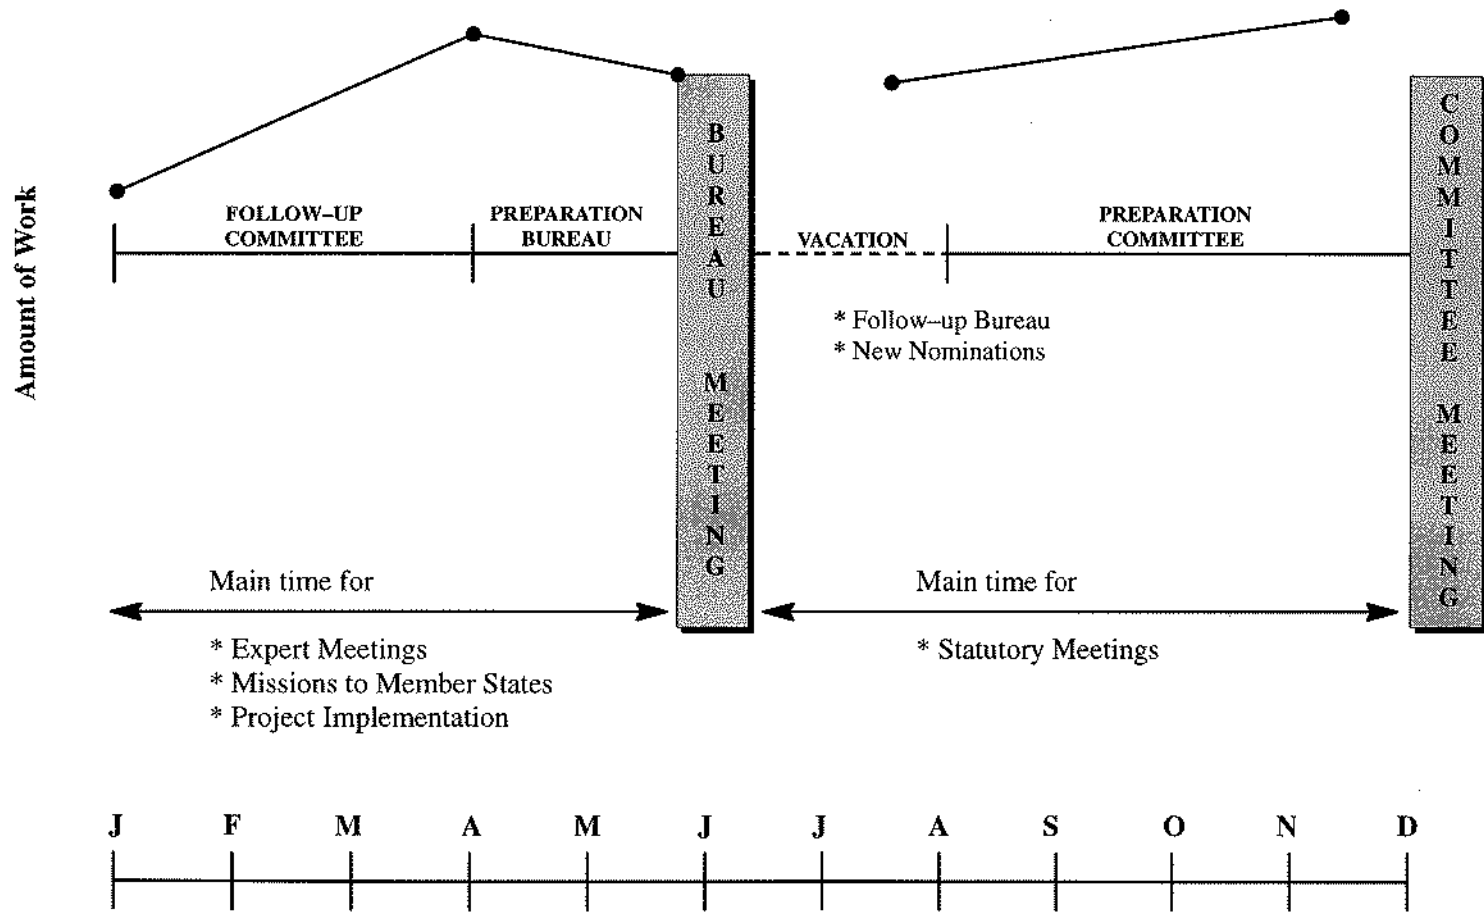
Amount of Work

FOLLOW–UP COMMITTEE

PREPARATION BUREAU

BUREAU MEETING

VACATION

PREPARATION COMMITTEE

COMMITTEE MEETING

* Follow–up Bureau
* New Nominations

Main time for

* Expert Meetings
* Missions to Member States
* Project Implementation

Main time for

* Statutory Meetings

J F M A M J J A S O N D